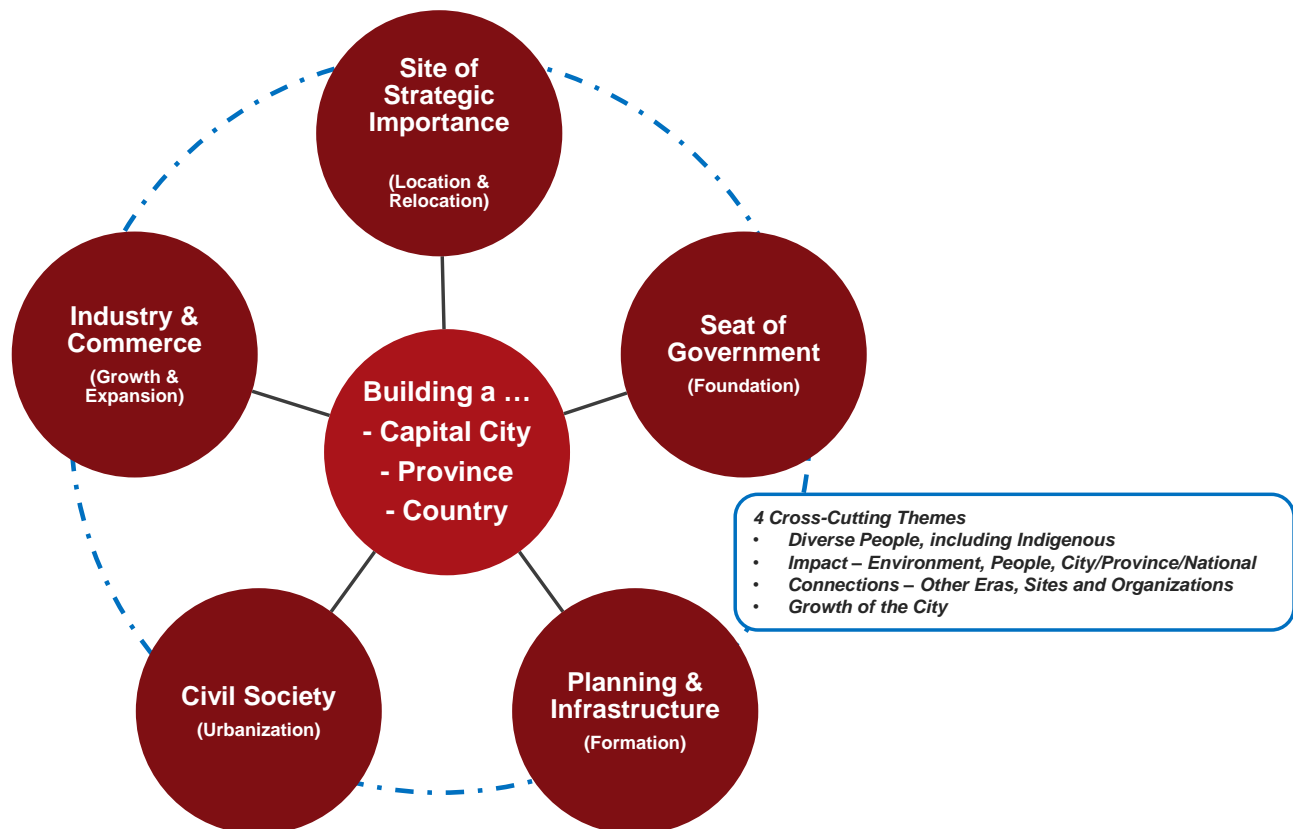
Site of Strategic Importance

(Location & Relocation)

Industry & Commerce

(Growth & Expansion)

Building a …
- Capital City
- Province
- Country

Seat of Government

(Foundation)

4 Cross-Cutting Themes
• Diverse People, including Indigenous
• Impact – Environment, People, City/Province/National
• Connections – Other Eras, Sites and Organizations
• Growth of the City

Civil Society

(Urbanization)

Planning & Infrastructure

(Formation)